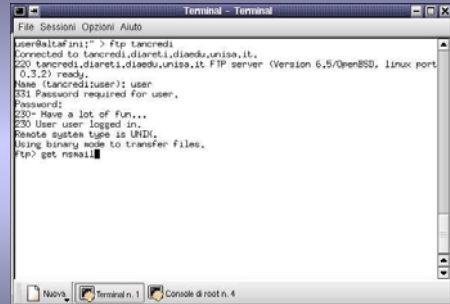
Terminal - Terminal

File Sessioni Opzioni Aiuto

user@altafini:~ > ftp tancredi
Connected to tancredi.diareti.diaedu.unisa.it.
220 tancredi.diareti.diaedu.unisa.it FTP server (Version 6.5/OpenBSD, linux port 0.3.2) ready.
Name (tancredi:user): user
331 Password required for user.
Password:
230- Have a lot of fun...
230 User user logged in.
Remote system type is UNIX.
Using binary mode to transfer files.
ftp> get nsmail

Nuova Terminal n. 1 Console di root n. 4